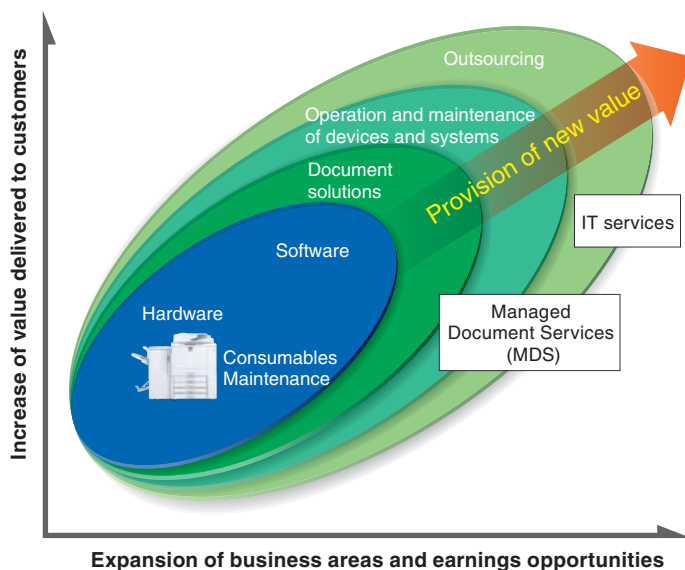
Increase of value delivered to customers

Outsourcing

Operation and maintenance of devices and systems

Document solutions

Provision of new value

IT services

Software

Hardware

Consumables Maintenance

Managed Document Services (MDS)

Expansion of business areas and earnings opportunities